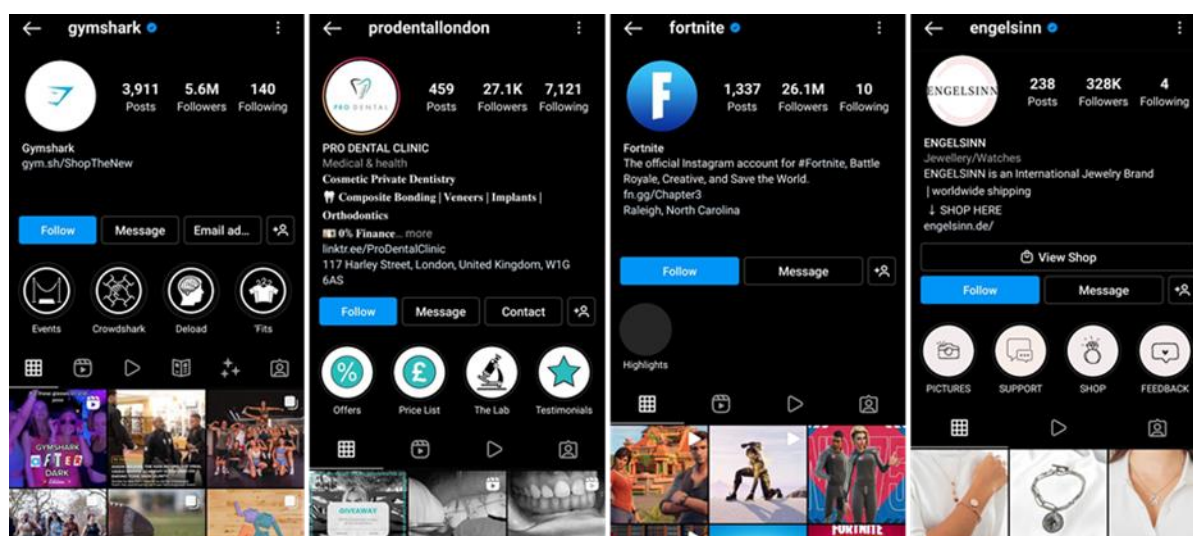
gymshark

3,911 Posts
5.6M Followers
140 Following

Gymshark
gym.sh/ShopTheNew

Follow
Message
Email ad...

Events
Crowdshark
Deload
'Fits

GYMSHARK
LIFTED
DARK

prodentallondon

PRO DENTAL

459 Posts
27.1K Followers
7,121 Following

PRO DENTAL CLINIC
Medical & health
Cosmetic Private Dentistry
Composite Bonding | Veneers | Implants | Orthodontics
0% Finance... more
linktr.ee/ProDentalClinic
117 Harley Street, London, United Kingdom, W1G 6AS

Follow
Message
Contact

Offers
Price List
The Lab
Testimonials

GIVEAWAY

fortnite

1,337 Posts
26.1M Followers
10 Following

Fortnite
The official Instagram account for #Fortnite, Battle Royale, Creative, and Save the World.
fn.gg/Chapter3
Raleigh, North Carolina

Follow
Message

Highlights

FORTNITE

engelsinn

ENGELSINN

238 Posts
328K Followers
4 Following

ENGELSINN
Jewellery/Watches
ENGELSINN is an International Jewelry Brand
| worldwide shipping
↓ SHOP HERE
engelsinn.de/

View Shop

Follow
Message

PICTURES
SUPPORT
SHOP
FEEDBACK